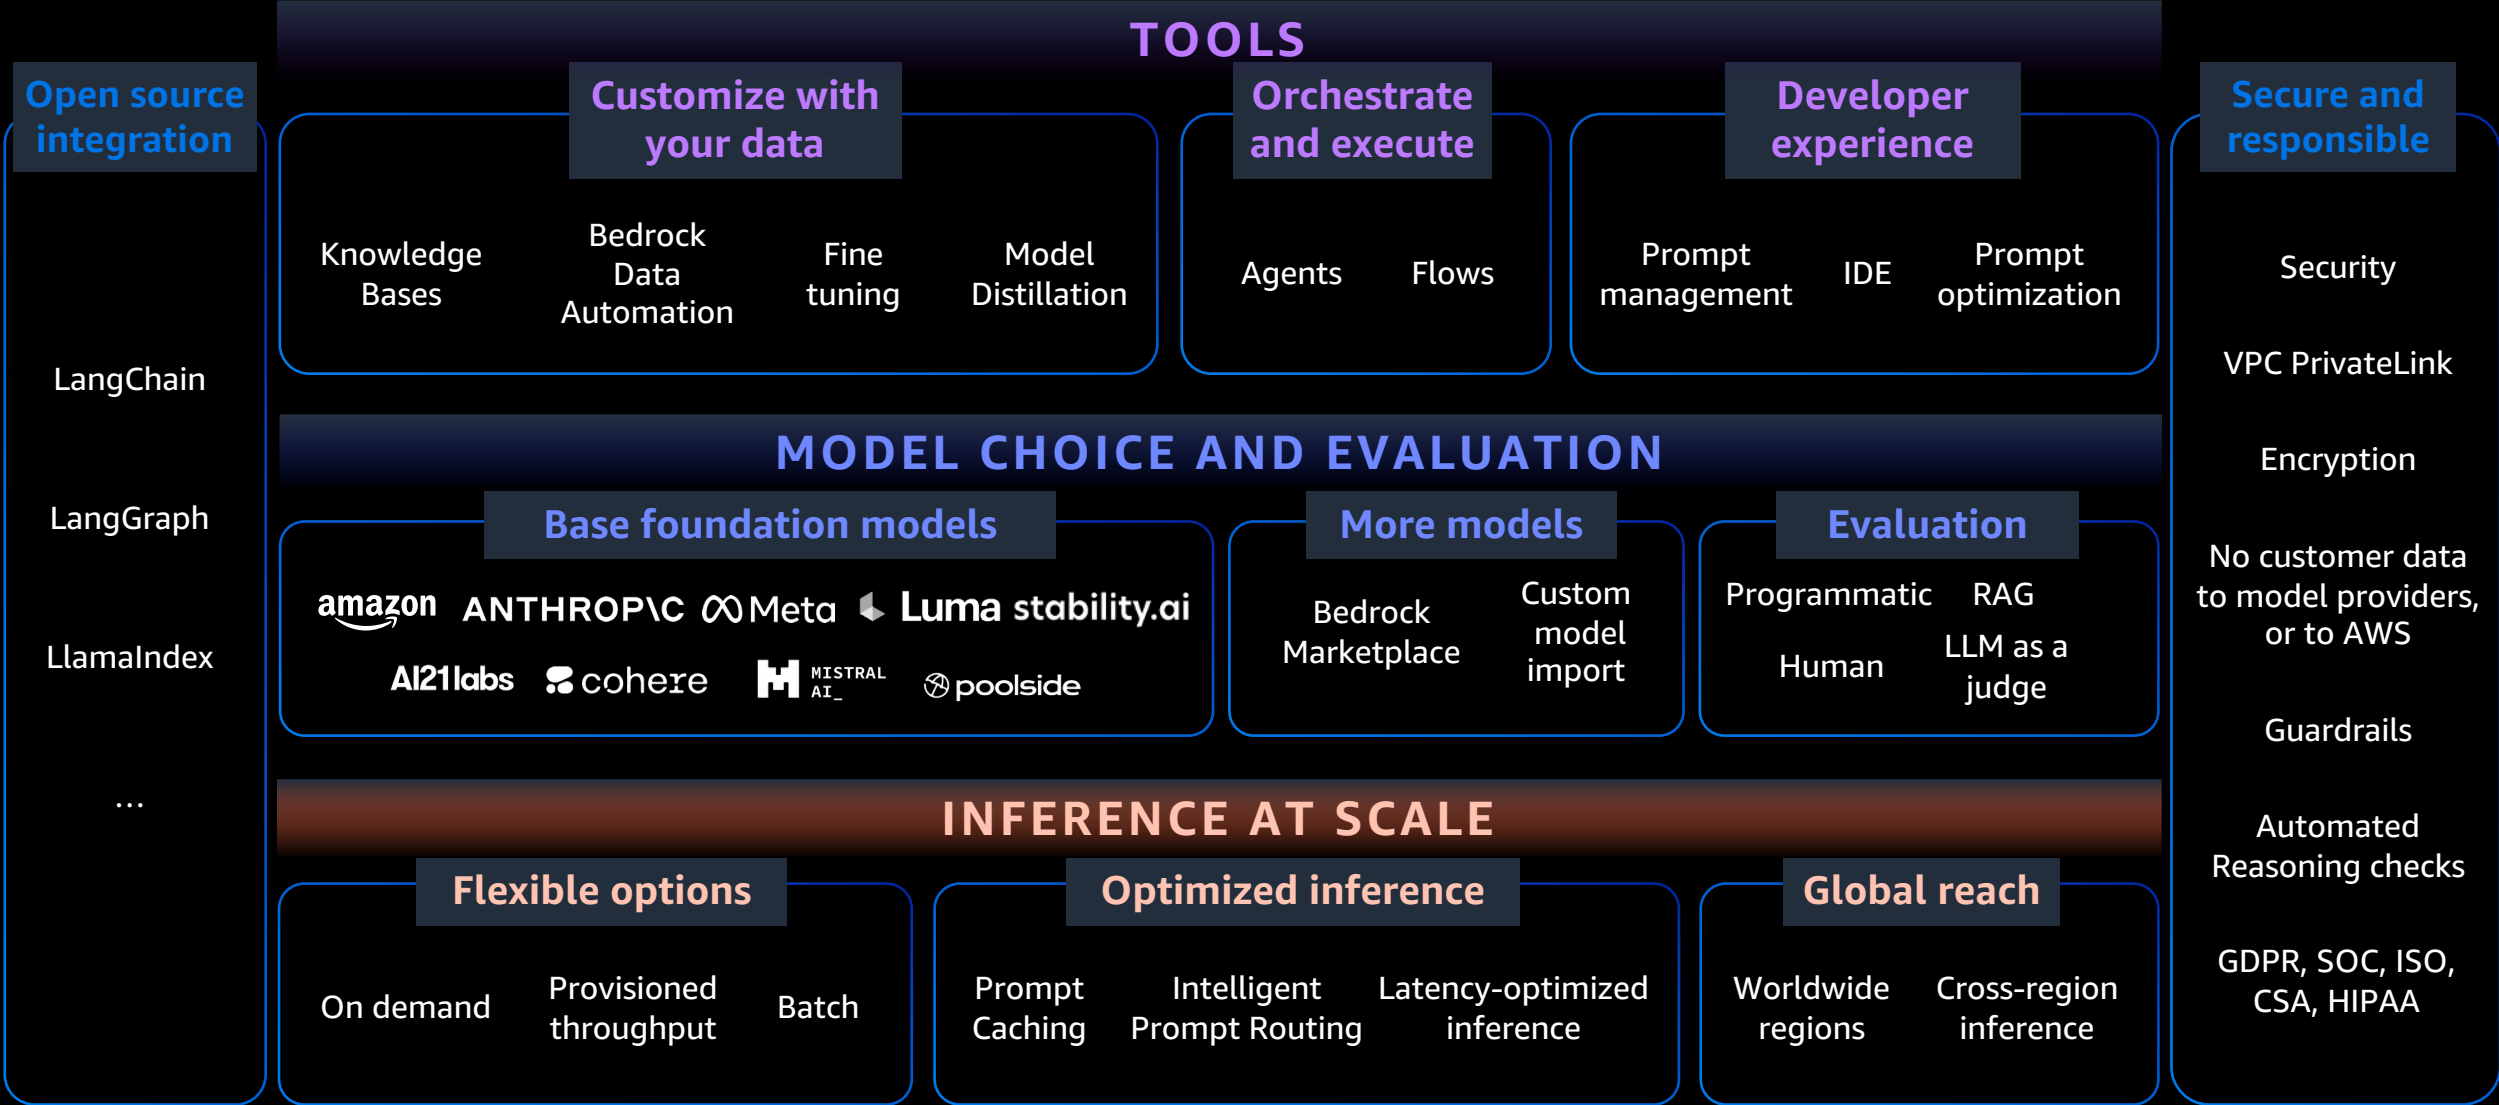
Open source integration

LangChain

LangGraph

LlamaIndex

...

TOOLS

Customize with your data

Knowledge Bases

Bedrock Data Automation

Fine tuning

Model Distillation

Orchestrate and execute

Agents

Flows

Developer experience

Prompt management

IDE

Prompt optimization

MODEL CHOICE AND EVALUATION

Base foundation models

amazon ANTHROP\C Meta Luma stability.ai

AI21labs cohere MISTRAL AI_ poolside

More models

Bedrock Marketplace

Custom model import

Evaluation

Programmatic

RAG

Human

LLM as a judge

INFERENCE AT SCALE

Flexible options

On demand

Provisioned throughput

Batch

Optimized inference

Prompt Caching

Intelligent Prompt Routing

Latency-optimized inference

Global reach

Worldwide regions

Cross-region inference

Secure and responsible

Security

VPC PrivateLink

Encryption

No customer data to model providers, or to AWS

Guardrails

Automated Reasoning checks

GDPR, SOC, ISO, CSA, HIPAA